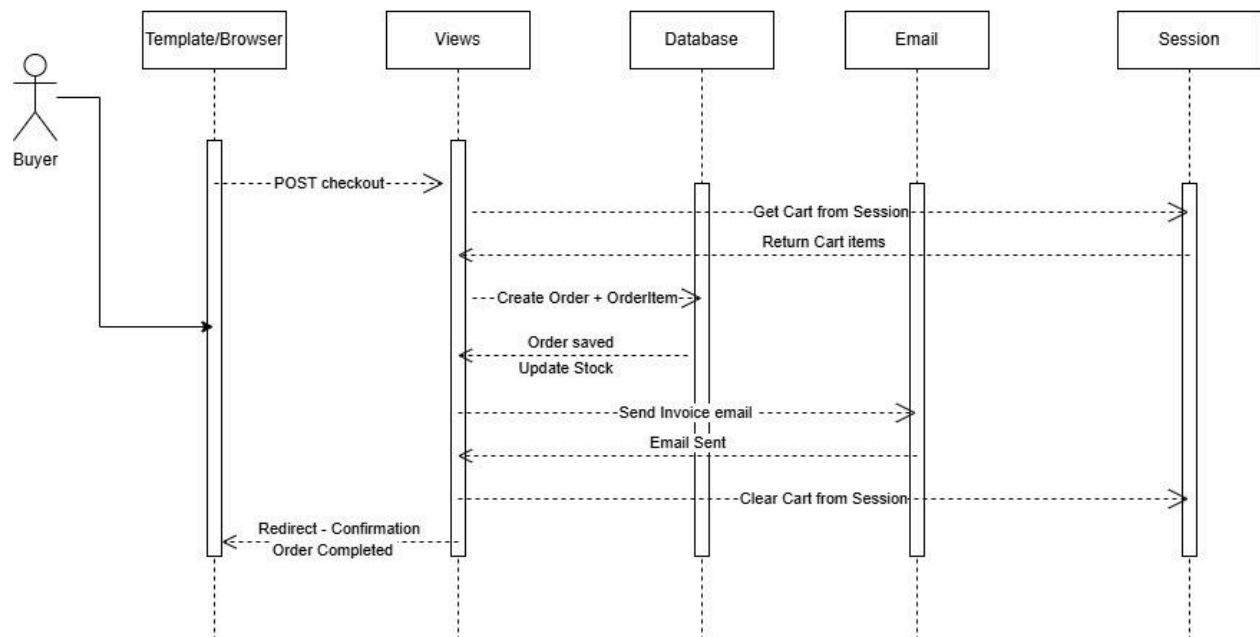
Template/Browser

Views

Database

Email

Session

Buyer

POST checkout

Get Cart from Session

Return Cart items

Create Order + OrderItem

Order saved

Update Stock

Send Invoice email

Email Sent

Clear Cart from Session

Redirect - Confirmation

Order Completed